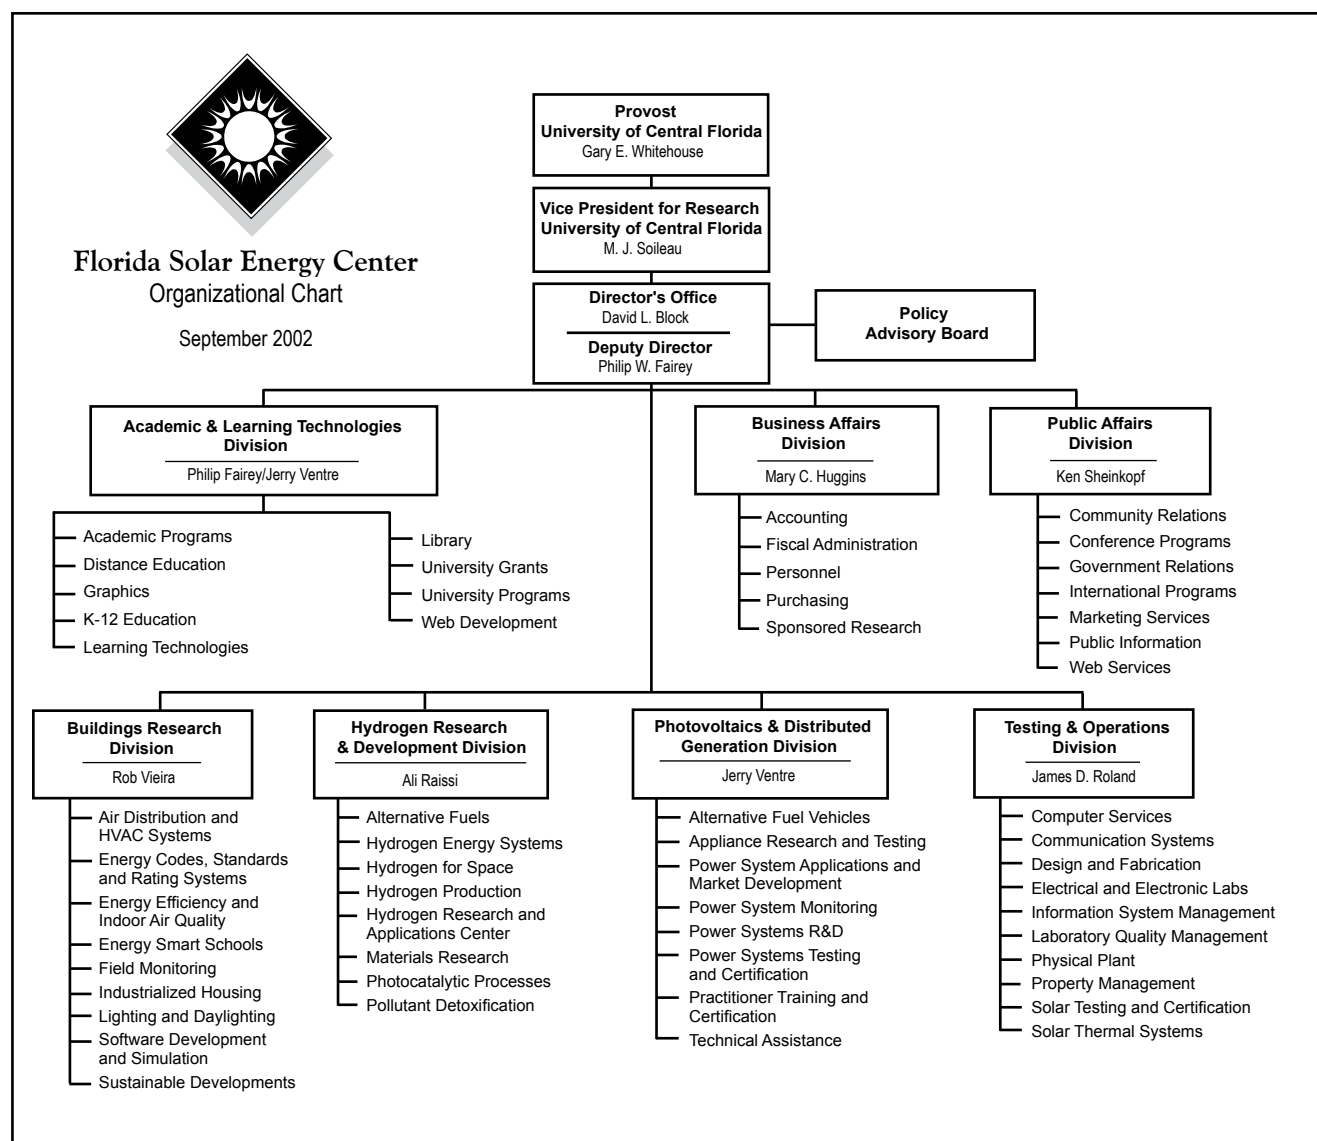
Florida Solar Energy Center
Organizational Chart

September 2002

Provost
University of Central Florida
Gary E. Whitehouse

Vice President for Research
University of Central Florida
M. J. Soileau

Director's Office
David L. Block

Deputy Director
Philip W. Fairey

Policy
Advisory Board

Academic & Learning Technologies Division
Philip Fairey/Jerry Ventre

Academic Programs
Distance Education
Graphics
K-12 Education
Learning Technologies

Library
University Grants
University Programs
Web Development

Business Affairs Division
Mary C. Huggins

Accounting
Fiscal Administration
Personnel
Purchasing
Sponsored Research

Public Affairs Division
Ken Sheinkopf

Community Relations
Conference Programs
Government Relations
International Programs
Marketing Services
Public Information
Web Services

Buildings Research Division
Rob Vieira

Air Distribution and HVAC Systems
Energy Codes, Standards and Rating Systems
Energy Efficiency and Indoor Air Quality
Energy Smart Schools
Field Monitoring
Industrialized Housing
Lighting and Daylighting
Software Development and Simulation
Sustainable Developments

Hydrogen Research & Development Division
Ali Raissi

Alternative Fuels
Hydrogen Energy Systems
Hydrogen for Space
Hydrogen Production
Hydrogen Research and Applications Center
Materials Research
Photocatalytic Processes
Pollutant Detoxification

Photovoltaics & Distributed Generation Division
Jerry Ventre

Alternative Fuel Vehicles
Appliance Research and Testing
Power System Applications and Market Development
Power System Monitoring
Power Systems R&D
Power Systems Testing and Certification
Practitioner Training and Certification
Technical Assistance

Testing & Operations Division
James D. Roland

Computer Services
Communication Systems
Design and Fabrication
Electrical and Electronic Labs
Information System Management
Laboratory Quality Management
Physical Plant
Property Management
Solar Testing and Certification
Solar Thermal Systems